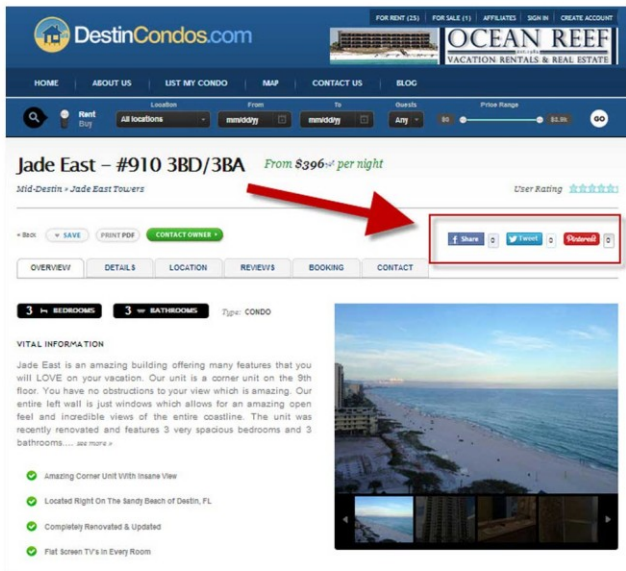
DestinCondos.com

FOR RENT (25) | FOR SALE (1) | AFFILIATES | SIGN IN | CREATE ACCOUNT

OCEAN REEF
VACATION RENTALS & REAL ESTATE

HOME | ABOUT US | LIST MY CONDO | MAP | CONTACT US | BLOG

Rent
Buy
Location
All locations
From
mm/dd/yy
To
mm/dd/yy
Guests
Any
Price Range
$0
$3.9k
GO

Jade East – #910 3BD/3BA From $396+ per night

Mid-Destin » Jade East Towers

User Rating

« Back SAVE PRINT PDF CONTACT OWNER »

Share 0 Tweet 0 Pinterest 0

OVERVIEW | DETAILS | LOCATION | REVIEWS | BOOKING | CONTACT

3 BEDROOMS 3 BATHROOMS Type: CONDO

VITAL INFORMATION

Jade East is an amazing building offering many features that you will LOVE on your vacation. Our unit is a corner unit on the 9th floor. You have no obstructions to your view which is amazing. Our entire left wall is just windows which allows for an amazing open feel and incredible views of the entire coastline. The unit was recently renovated and features 3 very spacious bedrooms and 3 bathrooms.... see more »

Amazing Corner Unit With Insane View

Located Right On The Sandy Beach of Destin, FL

Completely Renovated & Updated

Flat Screen TV's in Every Room